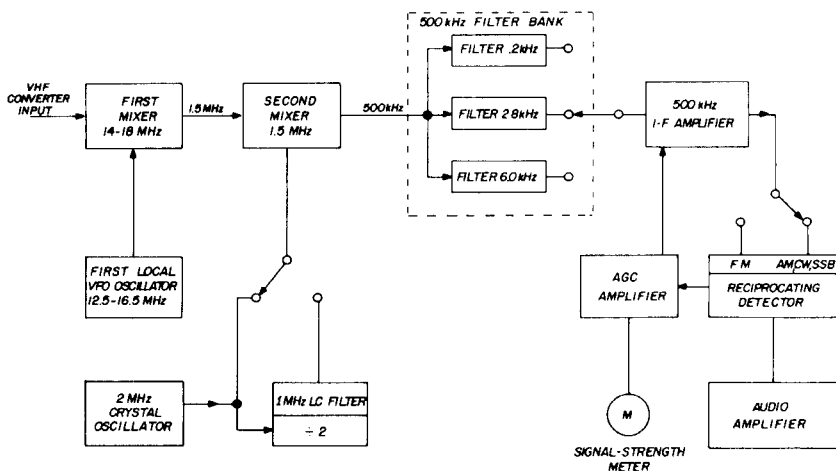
VHF CONVERTER INPUT

FIRST MIXER 14-18 MHz

1.5 MHz

SECOND MIXER 1.5 MHz

500kHz

500 kHz FILTER BANK

FILTER .2kHz

FILTER 2.8kHz

FILTER 6.0kHz

500 kHz I-F AMPLIFIER

FIRST LOCAL VFO OSCILLATOR 12.5-16.5 MHz

AGC AMPLIFIER

FM

AM,CW,SSB

RECIPROCATING DETECTOR

2 MHz CRYSTAL OSCILLATOR

1MHz LC FILTER

÷ 2

M

SIGNAL-STRENGTH METER

AUDIO AMPLIFIER